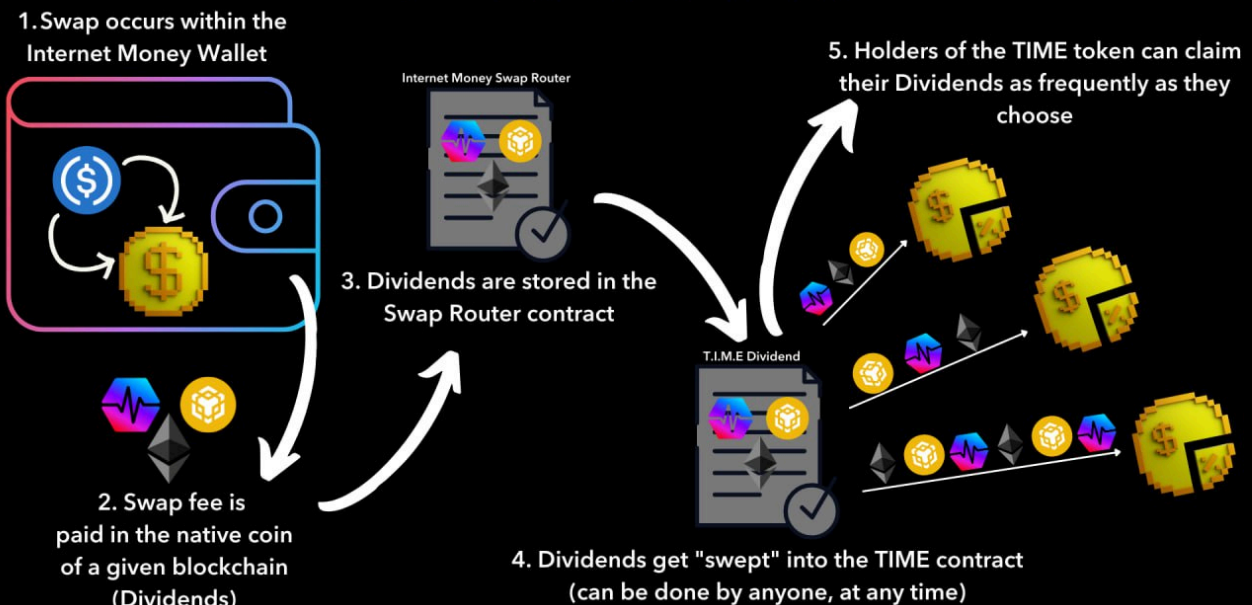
1.Swap occurs within the Internet Money Wallet

Internet Money Swap Router

5. Holders of the TIME token can claim their Dividends as frequently as they choose

3. Dividends are stored in the Swap Router contract

T.I.M.E Dividend

2. Swap fee is paid in the native coin of a given blockchain (Dividends)

4. Dividends get "swept" into the TIME contract (can be done by anyone, at any time)